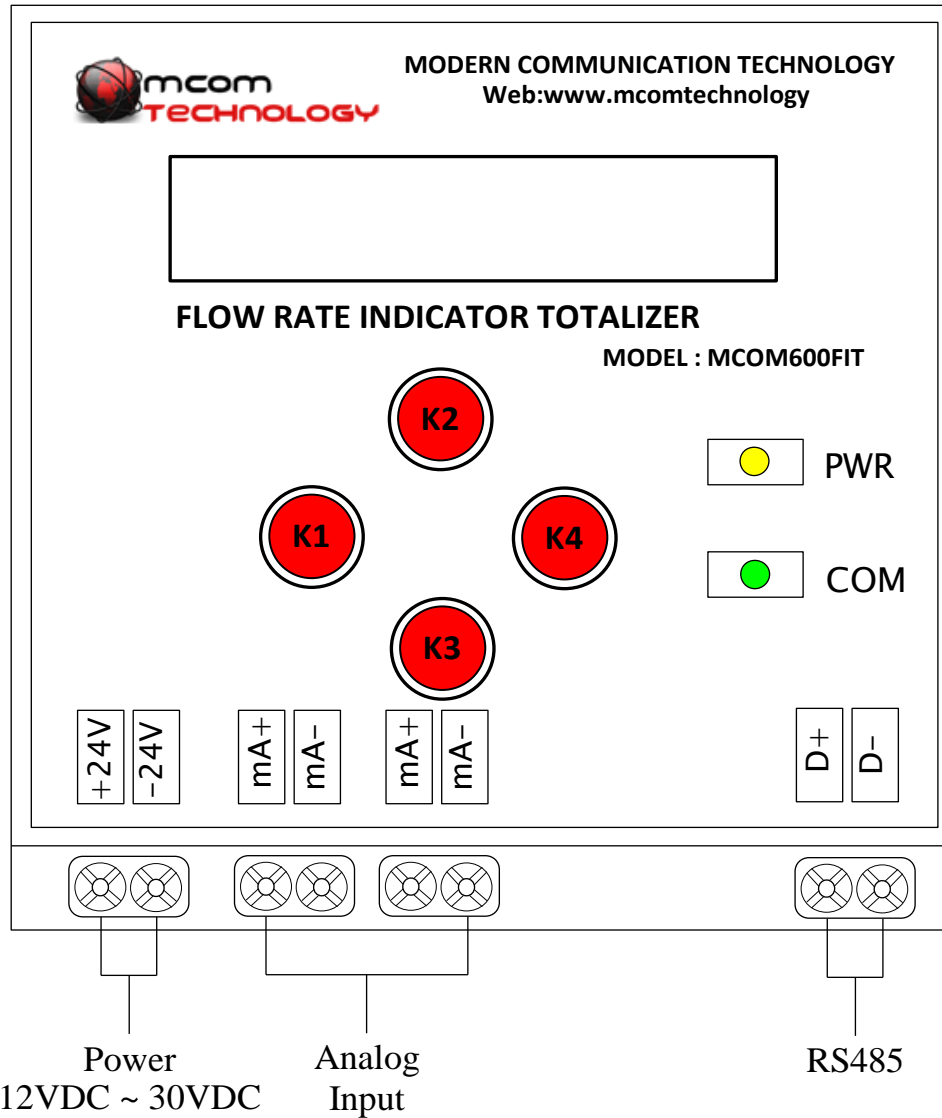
mcom
TECHNOLOGY

MODERN COMMUNICATION TECHNOLOGY
Web:www.mcomtechnology

FLOW RATE INDICATOR TOTALIZER

MODEL : MCOM600FIT

K2

K1

K4

K3

PWR

COM

+24V

-24V

mA+

mA-

mA+

mA-

D+

D-

Power
12VDC ~ 30VDC

Analog
Input

RS485